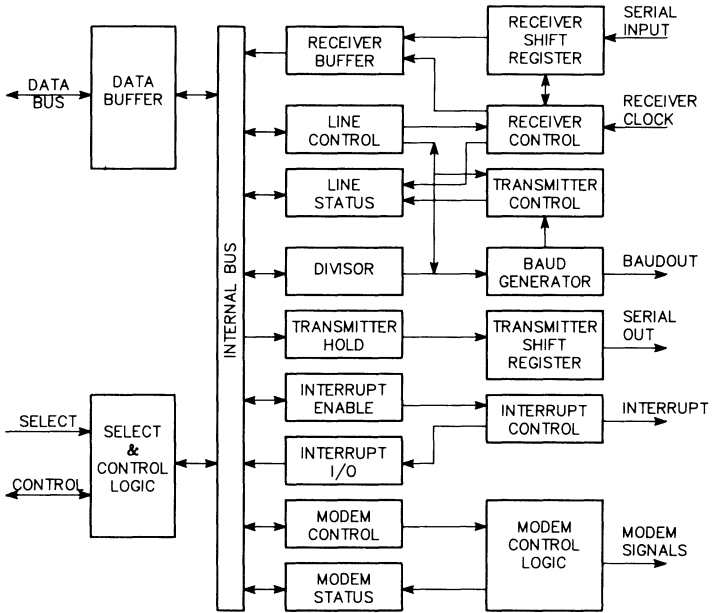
DATA BUS

DATA BUFFER

SELECT

CONTROL

SELECT & CONTROL LOGIC

INTERNAL BUS

RECEIVER BUFFER

LINE CONTROL

LINE STATUS

DIVISOR

TRANSMITTER HOLD

INTERRUPT ENABLE

INTERRUPT I/O

MODEM CONTROL

MODEM STATUS

RECEIVER SHIFT REGISTER

RECEIVER CONTROL

TRANSMITTER CONTROL

BAUD GENERATOR

TRANSMITTER SHIFT REGISTER

INTERRUPT CONTROL

MODEM CONTROL LOGIC

SERIAL INPUT

RECEIVER CLOCK

BAUDOUT

SERIAL OUT

INTERRUPT

MODEM SIGNALS